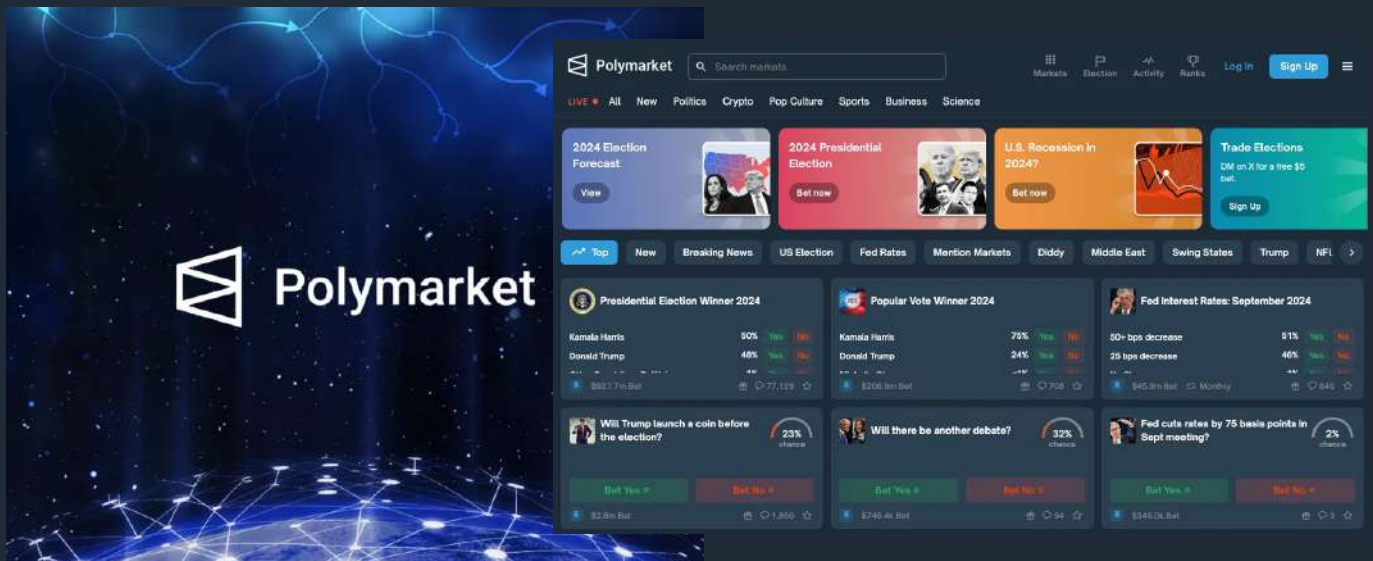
Polymarket

Polymarket
Search markets
Markets Election Activity Ranks Log In Sign Up

LIVE All New Politics Crypto Pop Culture Sports Business Science

2024 Election Forecast
View

2024 Presidential Election
Bet now

U.S. Recession in 2024?
Bet now

Trade Elections
DM on X for a free $5 bet.
Sign Up

Top New Breaking News US Election Fed Rates Mention Markets Diddy Middle East Swing States Trump NFL

Presidential Election Winner 2024
Kamala Harris 50% Yes No
Donald Trump 48% Yes No
$627.7m Bet 77,129

Popular Vote Winner 2024
Kamala Harris 75% Yes No
Donald Trump 24% Yes No
$206.9m Bet 706

Fed Interest Rates: September 2024
50+ bps decrease 51% Yes No
25 bps decrease 46% Yes No
$45.9m Bet Monthly 846

Will Trump launch a coin before the election?
23% chance
Bet Yes Bet No
$2.8m Bet 1,860

Will there be another debate?
32% chance
Bet Yes Bet No
$746.4k Bet 94

Fed cuts rates by 75 basis points in Sept meeting?
2% chance
Bet Yes Bet No
$345.0k Bet 3